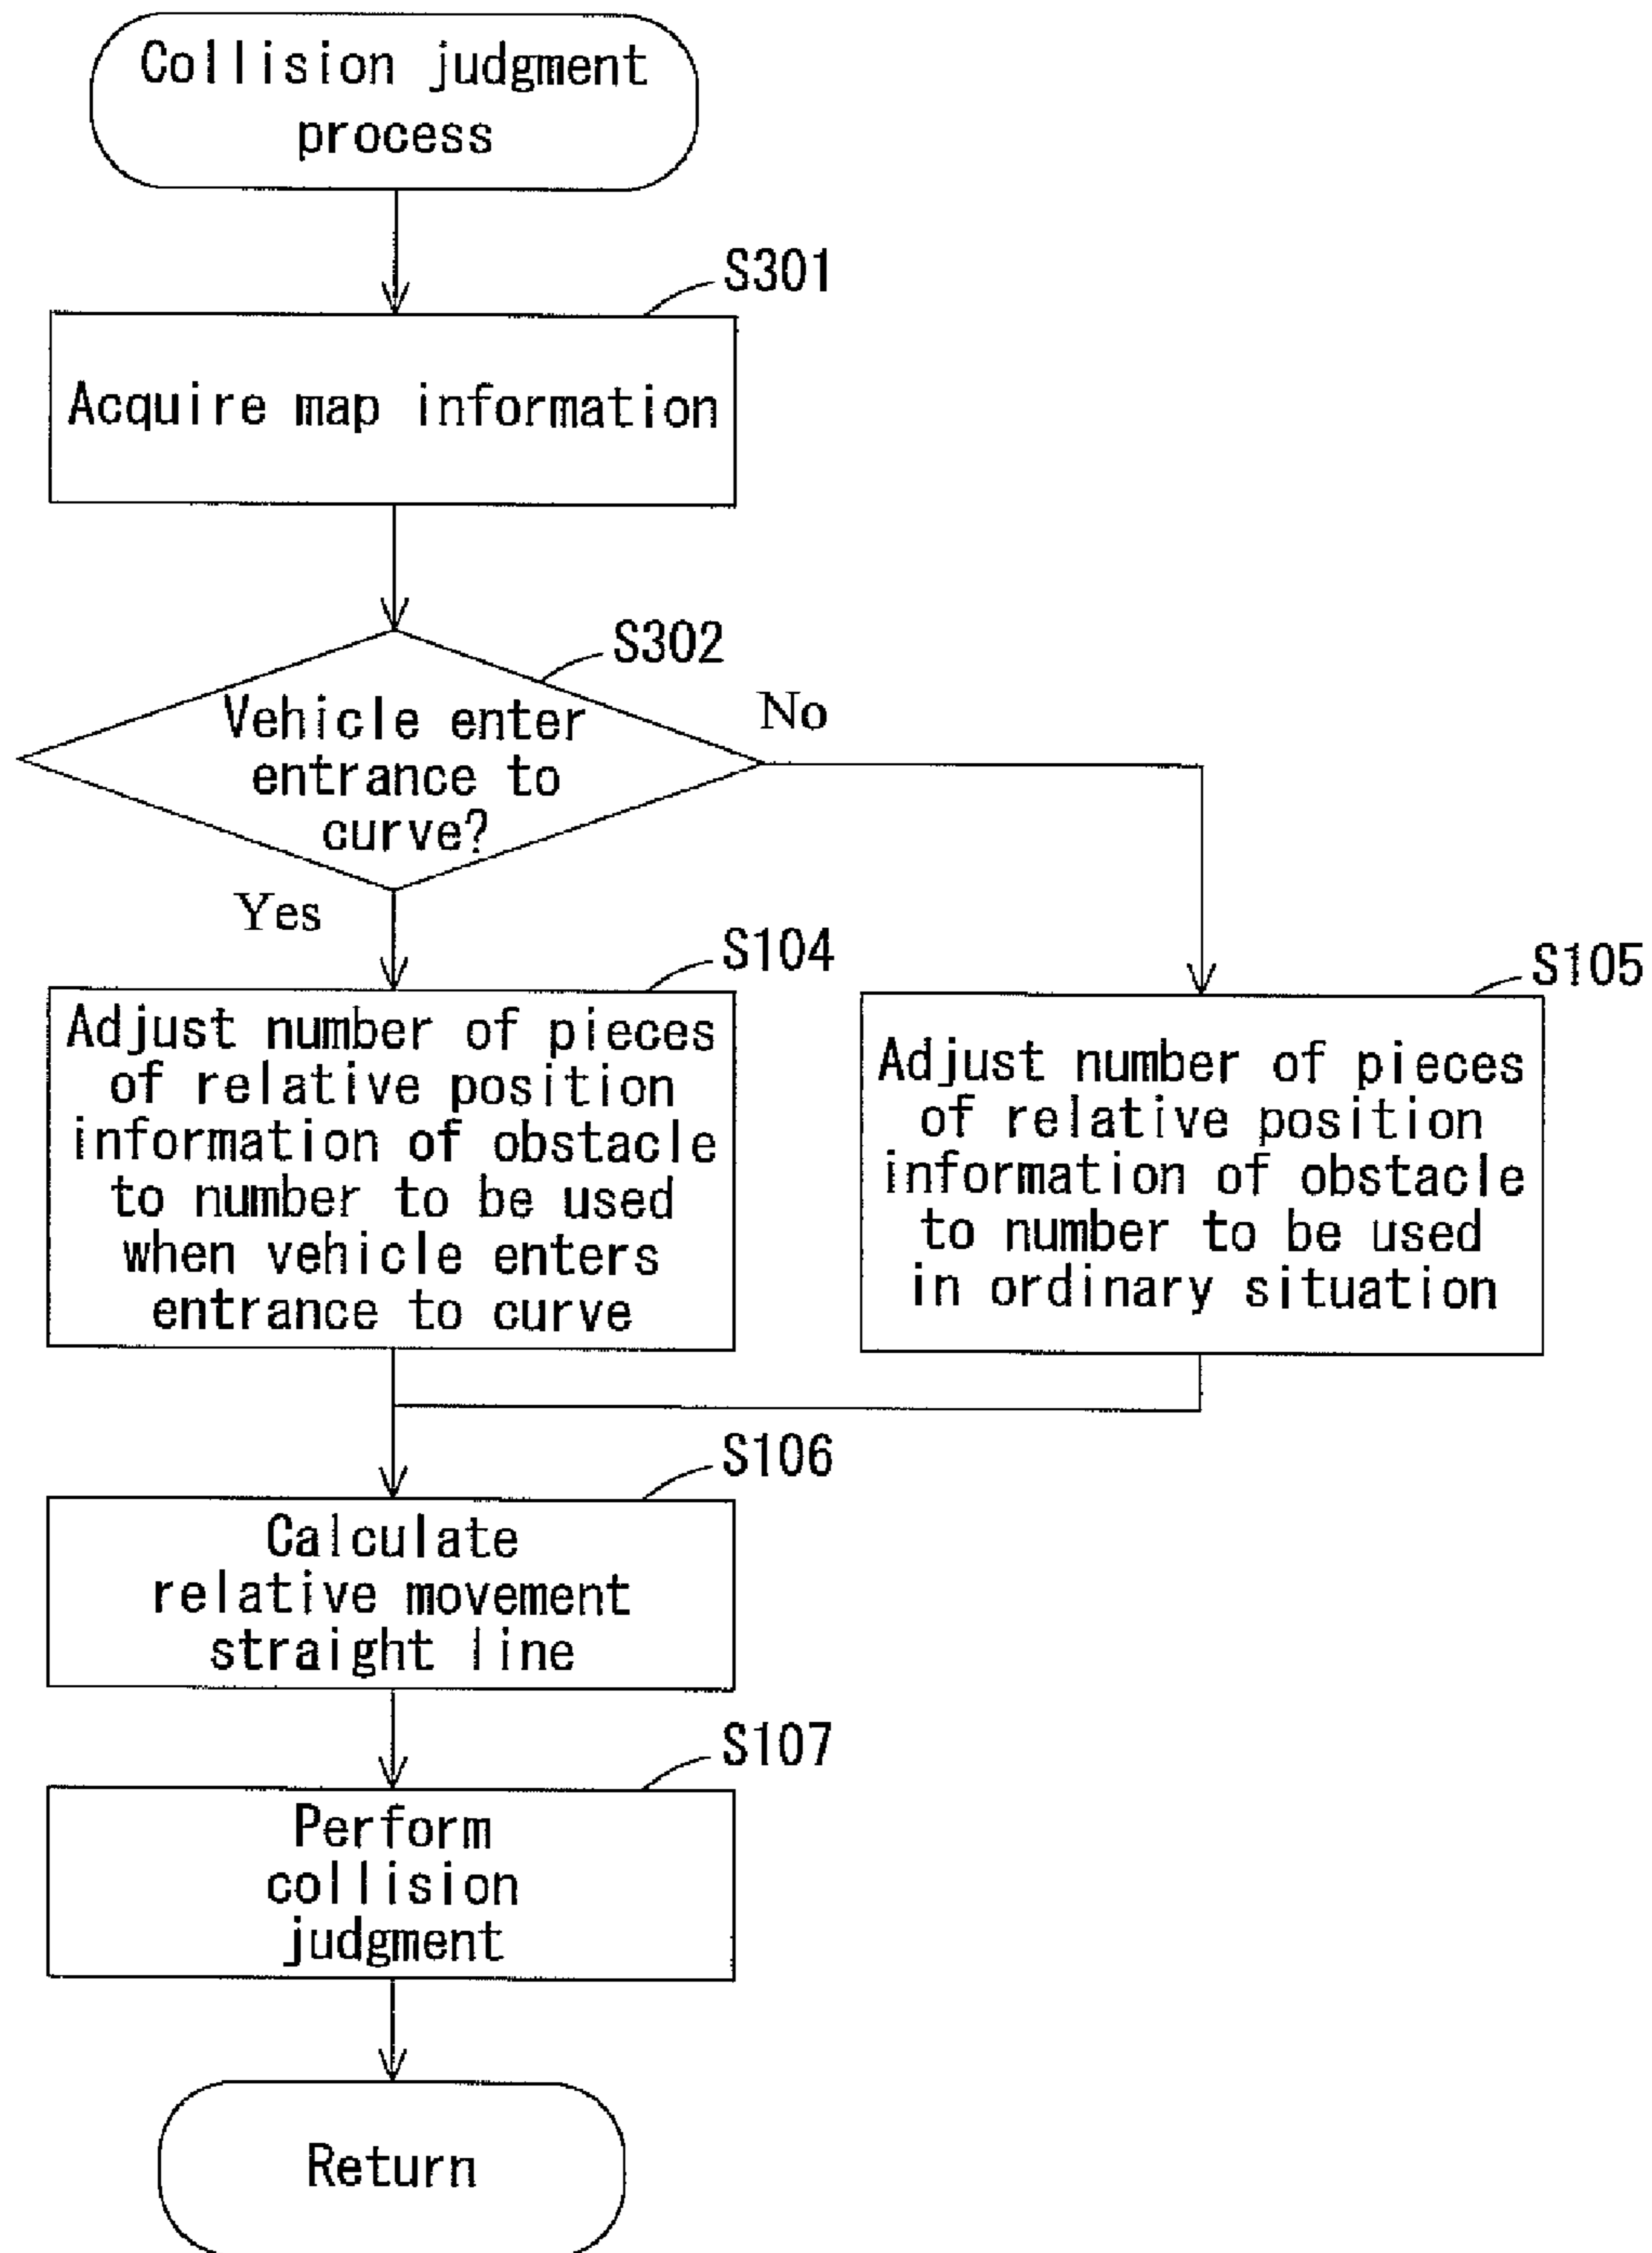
Collision judgment process

S301

Acquire map information

S302

Vehicle enter entrance to curve?

No

Yes

S104

Adjust number of pieces of relative position information of obstacle to number to be used when vehicle enters entrance to curve

S105

Adjust number of pieces of relative position information of obstacle to number to be used in ordinary situation

S106

Calculate relative movement straight line

S107

Perform collision judgment

Return